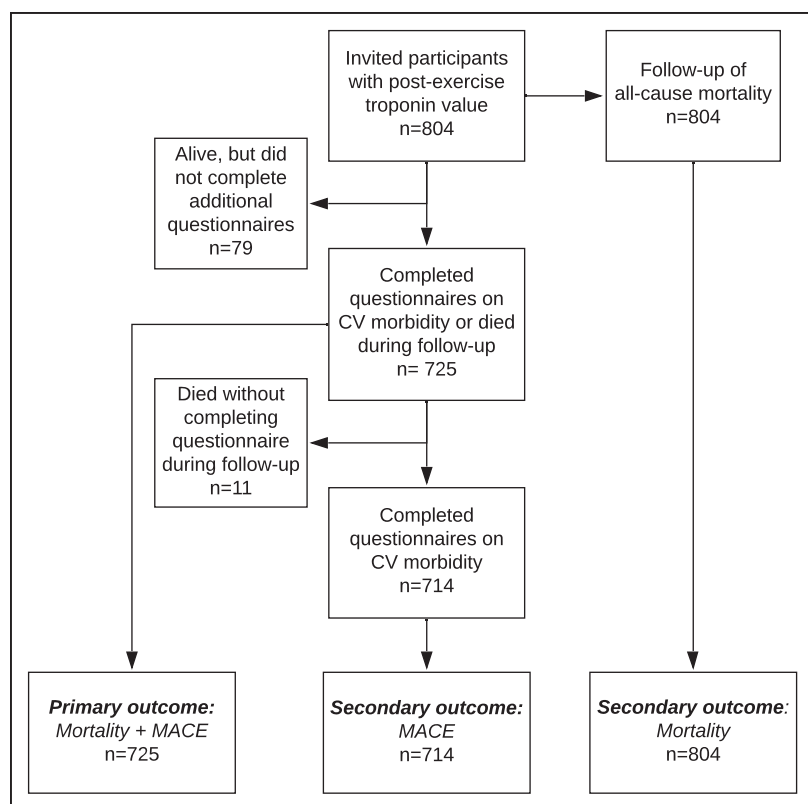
Invited participants with post-exercise troponin value
n=804

Follow-up of all-cause mortality
n=804

Alive, but did not complete additional questionnaires
n=79

Completed questionnaires on CV morbidity or died during follow-up
n= 725

Died without completing questionnaire during follow-up
n=11

Completed questionnaires on CV morbidity
n=714

***Primary outcome:*** *Mortality + MACE*
n=725

***Secondary outcome:*** *MACE*
n=714

***Secondary outcome:*** *Mortality*
n=804